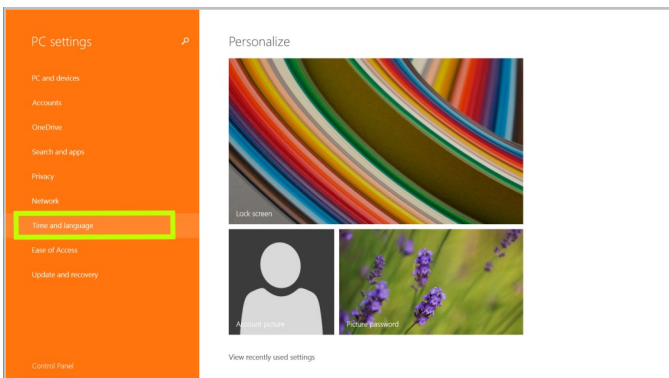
PC settings

PC and devices
Accounts
OneDrive
Search and apps
Privacy
Network
Time and language
Ease of Access
Update and recovery

Control Panel

Personalize

Lock screen

Account picture

Picture password

View recently used settings